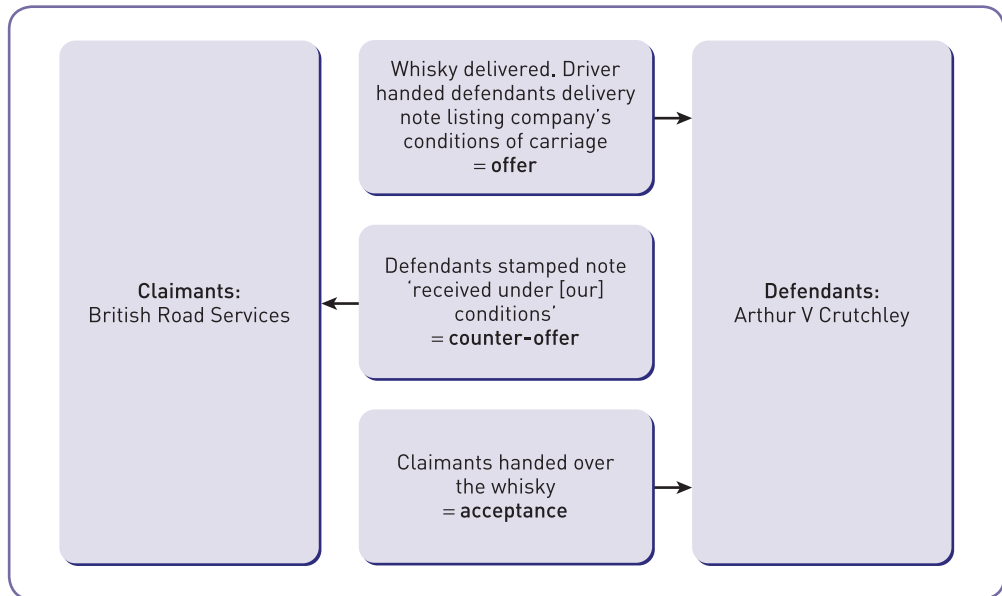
Claimants:
British Road Services

Whisky delivered. Driver handed defendants delivery note listing company's conditions of carriage
= offer

Defendants stamped note 'received under [our] conditions'
= counter-offer

Claimants handed over the whisky
= acceptance

Defendants:
Arthur V Crutchley